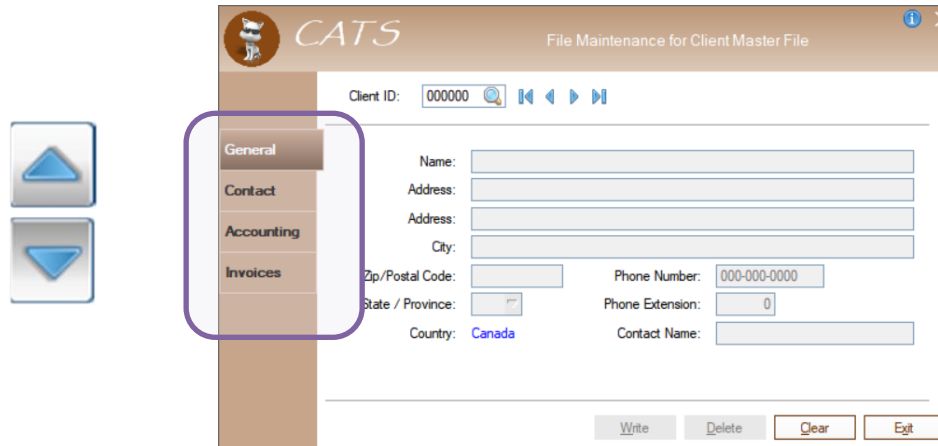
CATS

File Maintenance for Client Master File

Client ID: 000000

General
Contact
Accounting
Invoices

Name:
Address:
Address:
City:
Zip/Postal Code:
Phone Number: 000-000-0000
State / Province:
Phone Extension: 0
Country: Canada
Contact Name:

Write
Delete
Clear
Exit